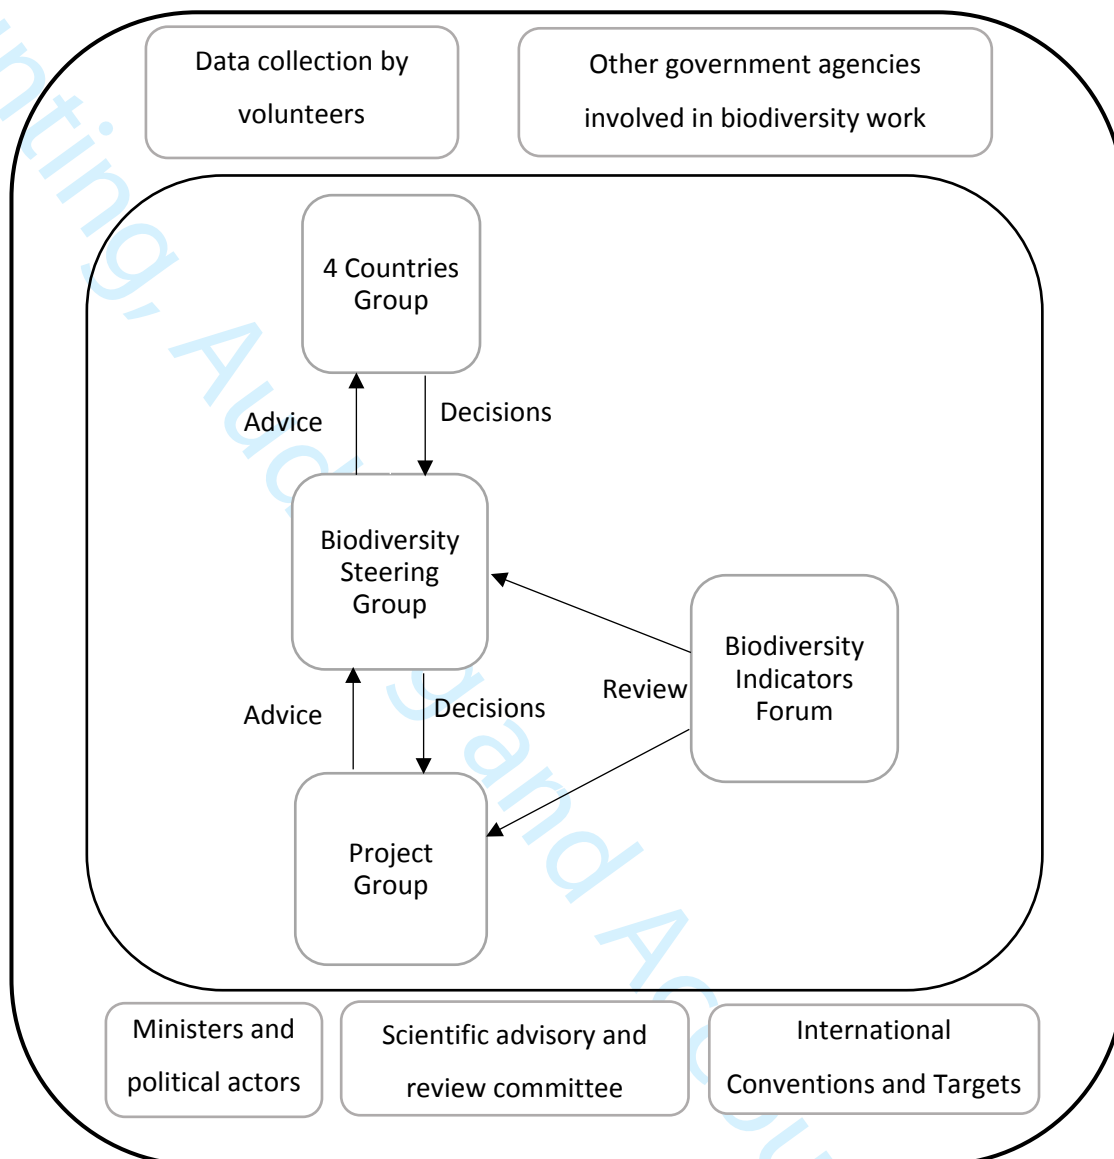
Data collection by volunteers

Other government agencies involved in biodiversity work

4 Countries Group

Advice

Decisions

Biodiversity Steering Group

Biodiversity Indicators Forum

Review

Advice

Decisions

Project Group

Ministers and political actors

Scientific advisory and review committee

International Conventions and Targets

nting, Auditing and Accou